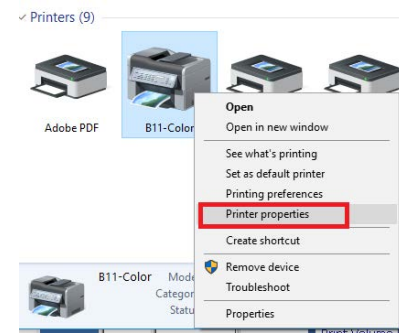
Printers (9)

Adobe PDF

B11-Color

Open
Open in new window
See what's printing
Set as default printer
Printing preferences
Printer properties
Create shortcut
Remove device
Troubleshoot
Properties

B11-Color Mode
Categor
Statu